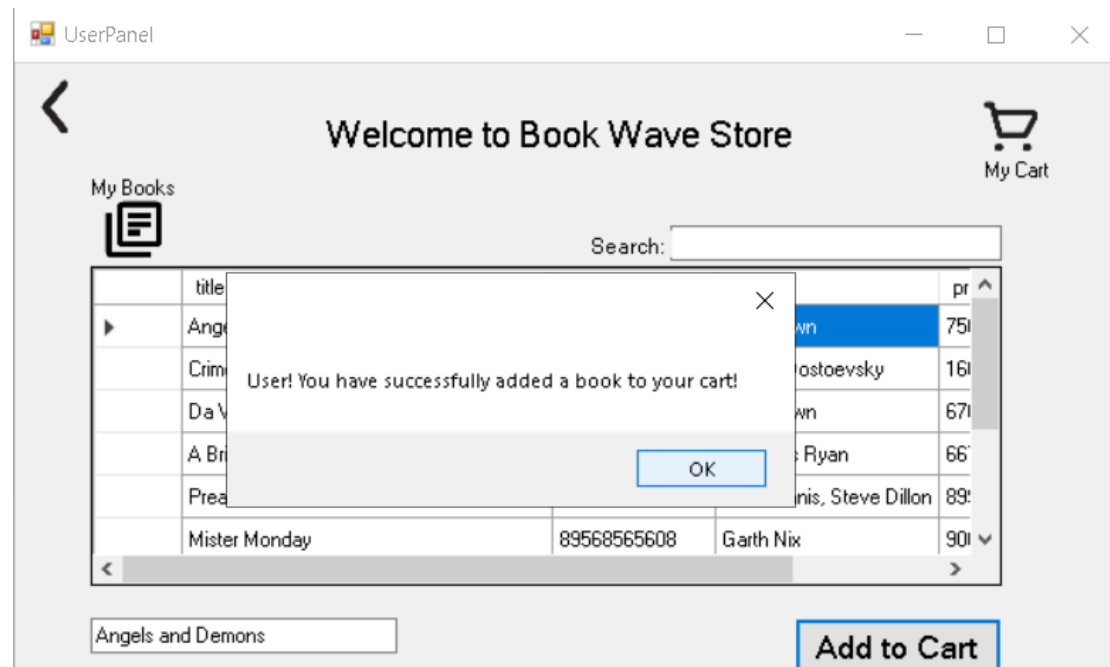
UserPanel

Welcome to Book Wave Store

My Cart

My Books

Search:

| | title | | | pr |
|---|---|---|---|---|
| ▶ | Ange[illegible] | | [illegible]wn | 75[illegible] |
| | Crim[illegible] | | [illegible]ostoevsky | 16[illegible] |
| | Da V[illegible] | | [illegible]wn | 67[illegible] |
| | A Bri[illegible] | | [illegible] Ryan | 66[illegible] |
| | Prea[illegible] | | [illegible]nis, Steve Dillon | 89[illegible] |
| | Mister Monday | 89568565608 | Garth Nix | 90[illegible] |

User! You have successfully added a book to your cart!

OK

Angels and Demons

Add to Cart